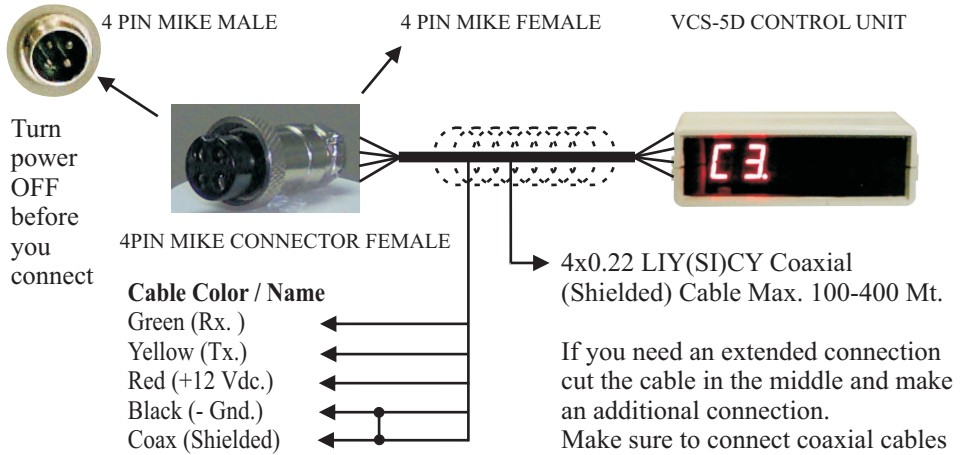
4 PIN MIKE MALE

4 PIN MIKE FEMALE

VCS-5D CONTROL UNIT

C3.

Turn power OFF before you connect

4PIN MIKE CONNECTOR FEMALE

4x0.22 LIY(SI)CY Coaxial (Shielded) Cable Max. 100-400 Mt.

**Cable Color / Name**
Green (Rx. )
Yellow (Tx.)
Red (+12 Vdc.)
Black (- Gnd.)
Coax (Shielded)

If you need an extended connection cut the cable in the middle and make an additional connection.
Make sure to connect coaxial cables